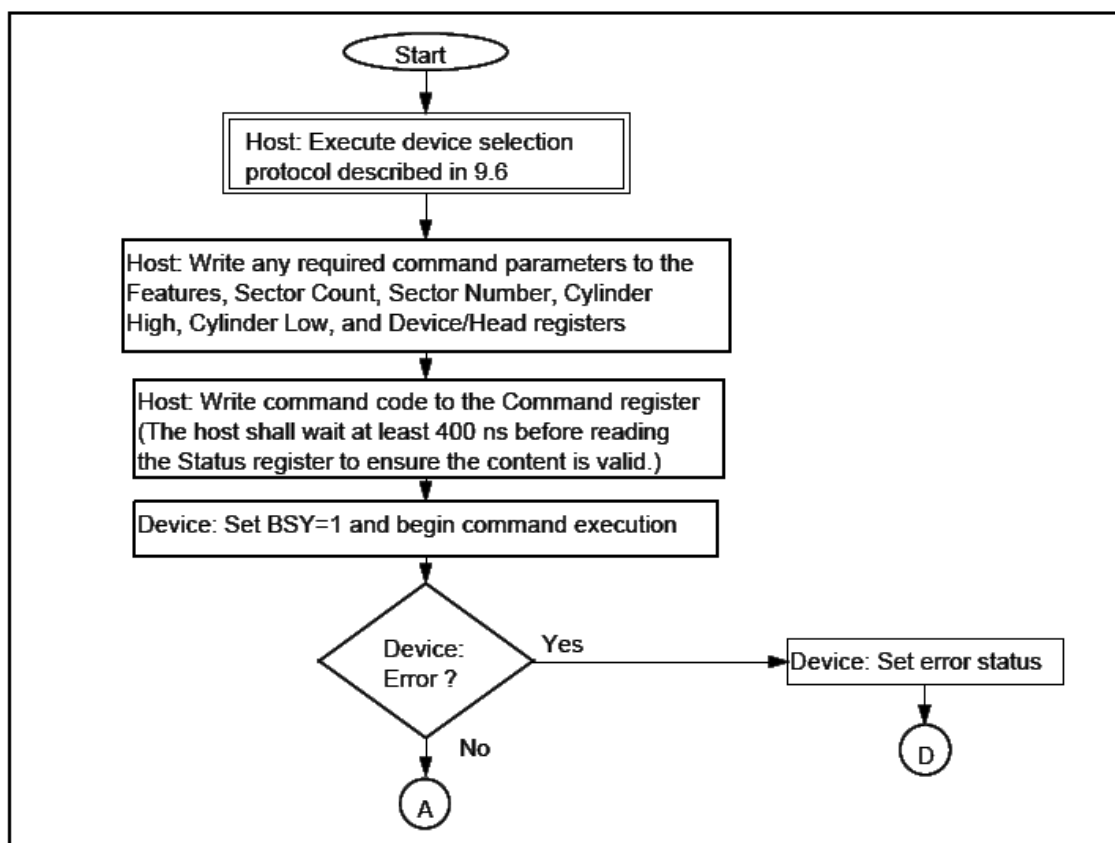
Start

Host: Execute device selection protocol described in 9.6

Host: Write any required command parameters to the Features, Sector Count, Sector Number, Cylinder High, Cylinder Low, and Device/Head registers

Host: Write command code to the Command register (The host shall wait at least 400 ns before reading the Status register to ensure the content is valid.)

Device: Set BSY=1 and begin command execution

Device: Error ?

Yes

Device: Set error status

D

No

A